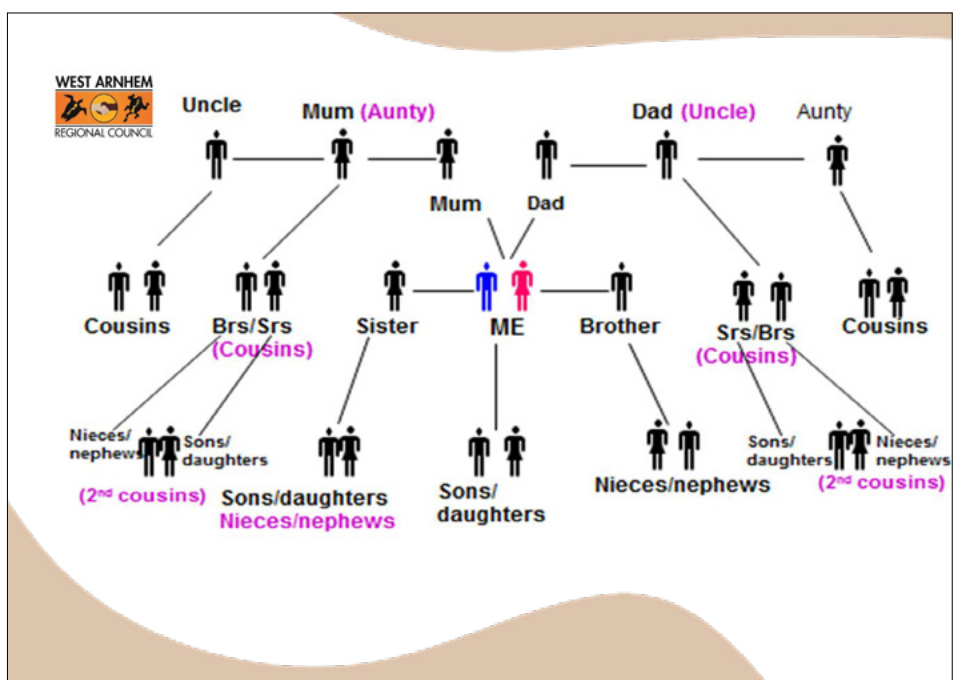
WEST ARNHEM
REGIONAL COUNCIL

Uncle

Mum (Aunty)

Dad (Uncle)

Aunty

Mum

Dad

Cousins

Brs/Srs (Cousins)

Sister

ME

Brother

Srs/Brs (Cousins)

Cousins

Nieces/ nephews

Sons/ daughters

(2$^{nd}$ cousins)

Sons/daughters Nieces/nephews

Sons/ daughters

Nieces/nephews

Sons/ daughters

Nieces/ nephews

(2$^{nd}$ cousins)